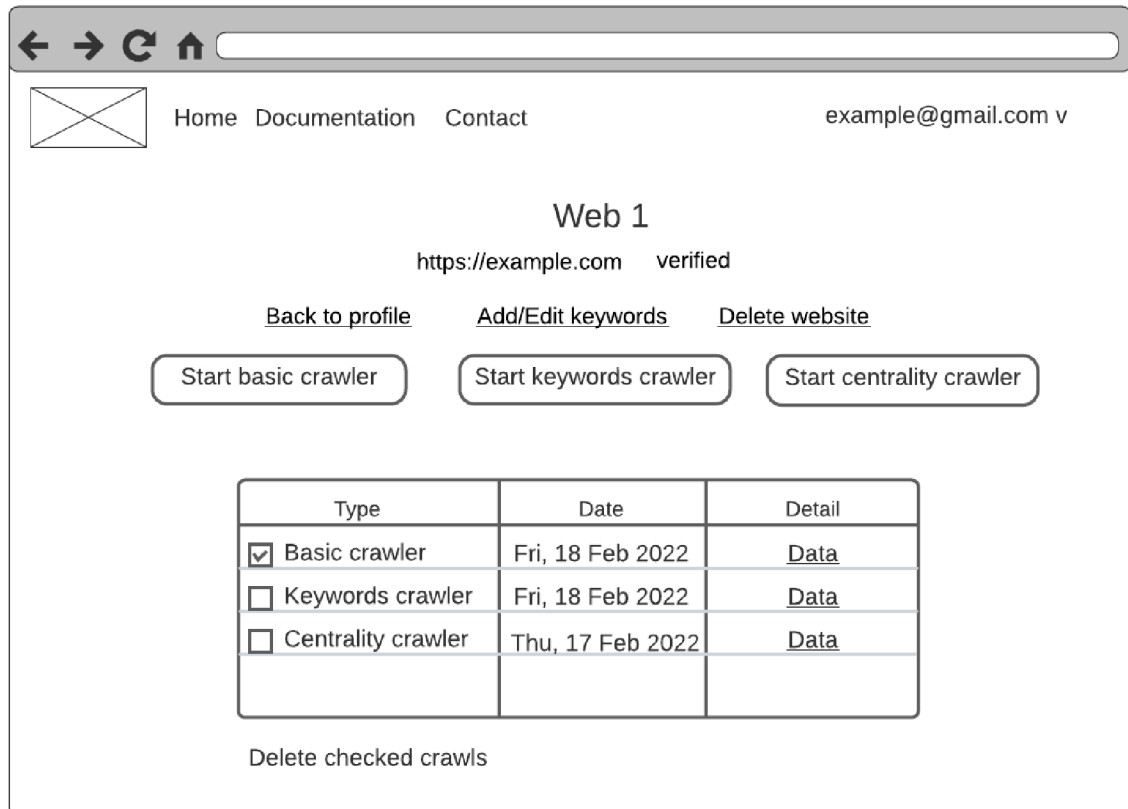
Home Documentation Contact

example@gmail.com v

Web 1

https://example.com verified

Back to profile Add/Edit keywords Delete website

Start basic crawler

Start keywords crawler

Start centrality crawler

| Type | Date | Detail |
|---|---|---|
| ☑ Basic crawler | Fri, 18 Feb 2022 | Data |
| ☐ Keywords crawler | Fri, 18 Feb 2022 | Data |
| ☐ Centrality crawler | Thu, 17 Feb 2022 | Data |
| | | |

Delete checked crawls